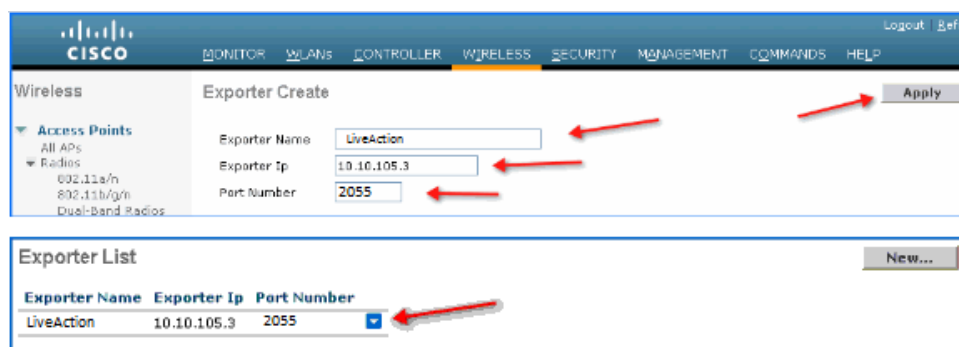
CISCO

Logout | Ref

MONITOR WLANs CONTROLLER WIRELESS SECURITY MANAGEMENT COMMANDS HELP

Wireless

Access Points
All APs
Radios
802.11a/n
802.11b/g/n
Dual-Band Radios

Exporter Create

Apply

Exporter Name LiveAction
Exporter Ip 10.10.105.3
Port Number 2055

Exporter List

New...

| Exporter Name | Exporter Ip | Port Number |
|---|---|---|
| LiveAction | 10.10.105.3 | 2055 |